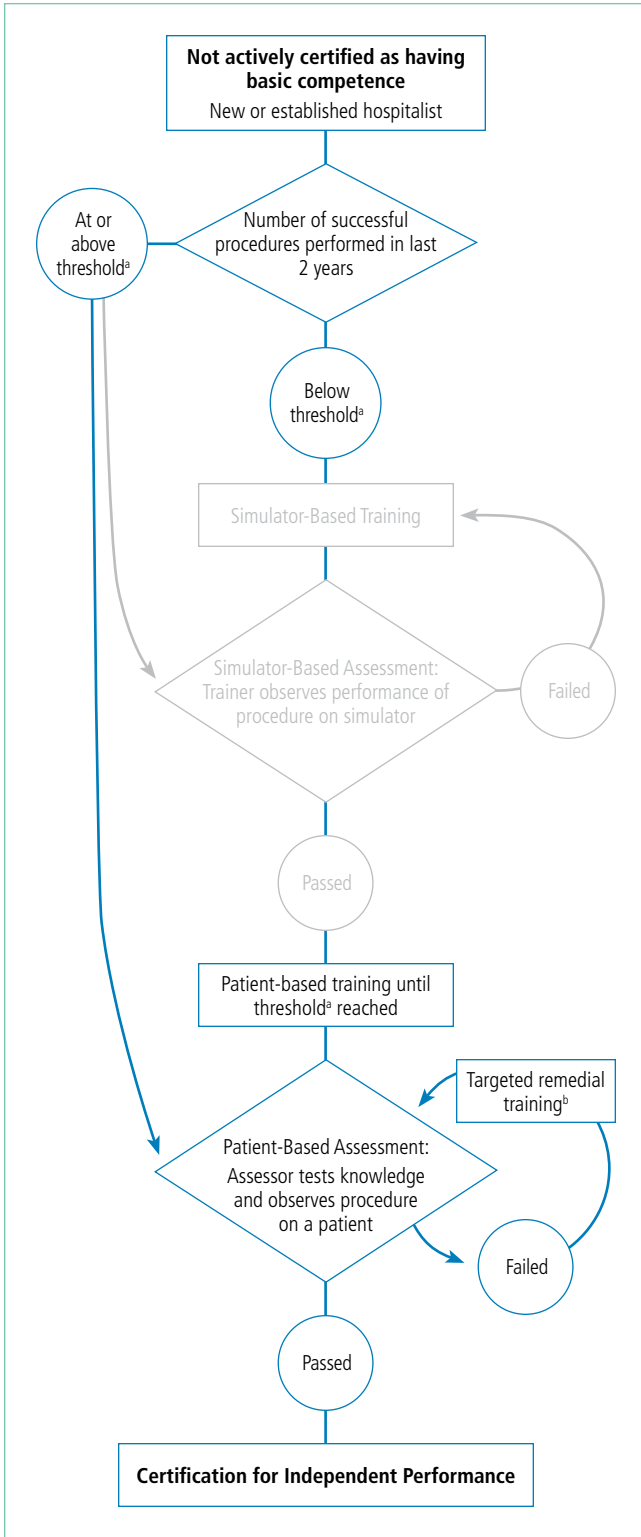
**Not actively certified as having basic competence**
New or established hospitalist

Number of successful procedures performed in last 2 years

At or above threshold$^a$

Below threshold$^a$

Simulator-Based Training

Simulator-Based Assessment: Trainer observes performance of procedure on simulator

Failed

Passed

Patient-based training until threshold$^a$ reached

Targeted remedial training$^b$

Patient-Based Assessment: Assessor tests knowledge and observes procedure on a patient

Failed

Passed

**Certification for Independent Performance**